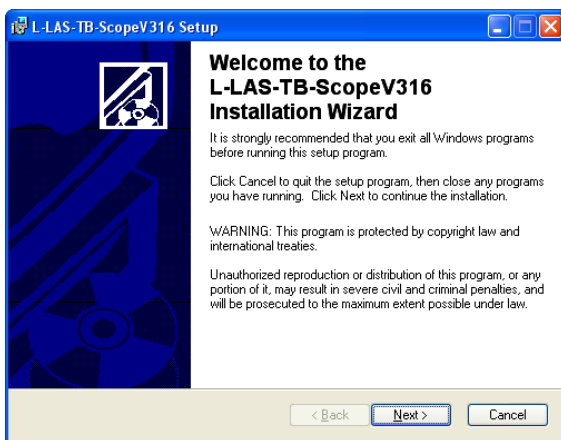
L-LAS-TB-ScopeV316 Setup

Welcome to the L-LAS-TB-ScopeV316 Installation Wizard

It is strongly recommended that you exit all Windows programs before running this setup program.

Click Cancel to quit the setup program, then close any programs you have running. Click Next to continue the installation.

WARNING: This program is protected by copyright law and international treaties.

Unauthorized reproduction or distribution of this program, or any portion of it, may result in severe civil and criminal penalties, and will be prosecuted to the maximum extent possible under law.

< Back
Next >
Cancel